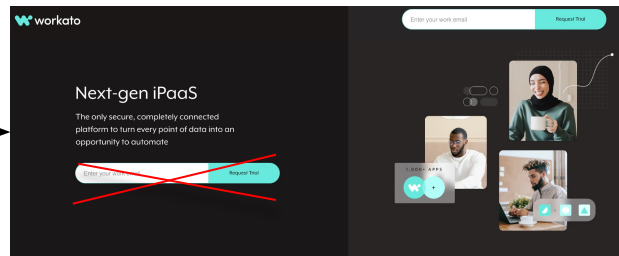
workato

Enter your work email

Request Trial

Next-gen iPaaS

The only secure, completely connected platform to turn every point of data into an opportunity to automate

Enter your work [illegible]

Request Trial

1,000+ APPS